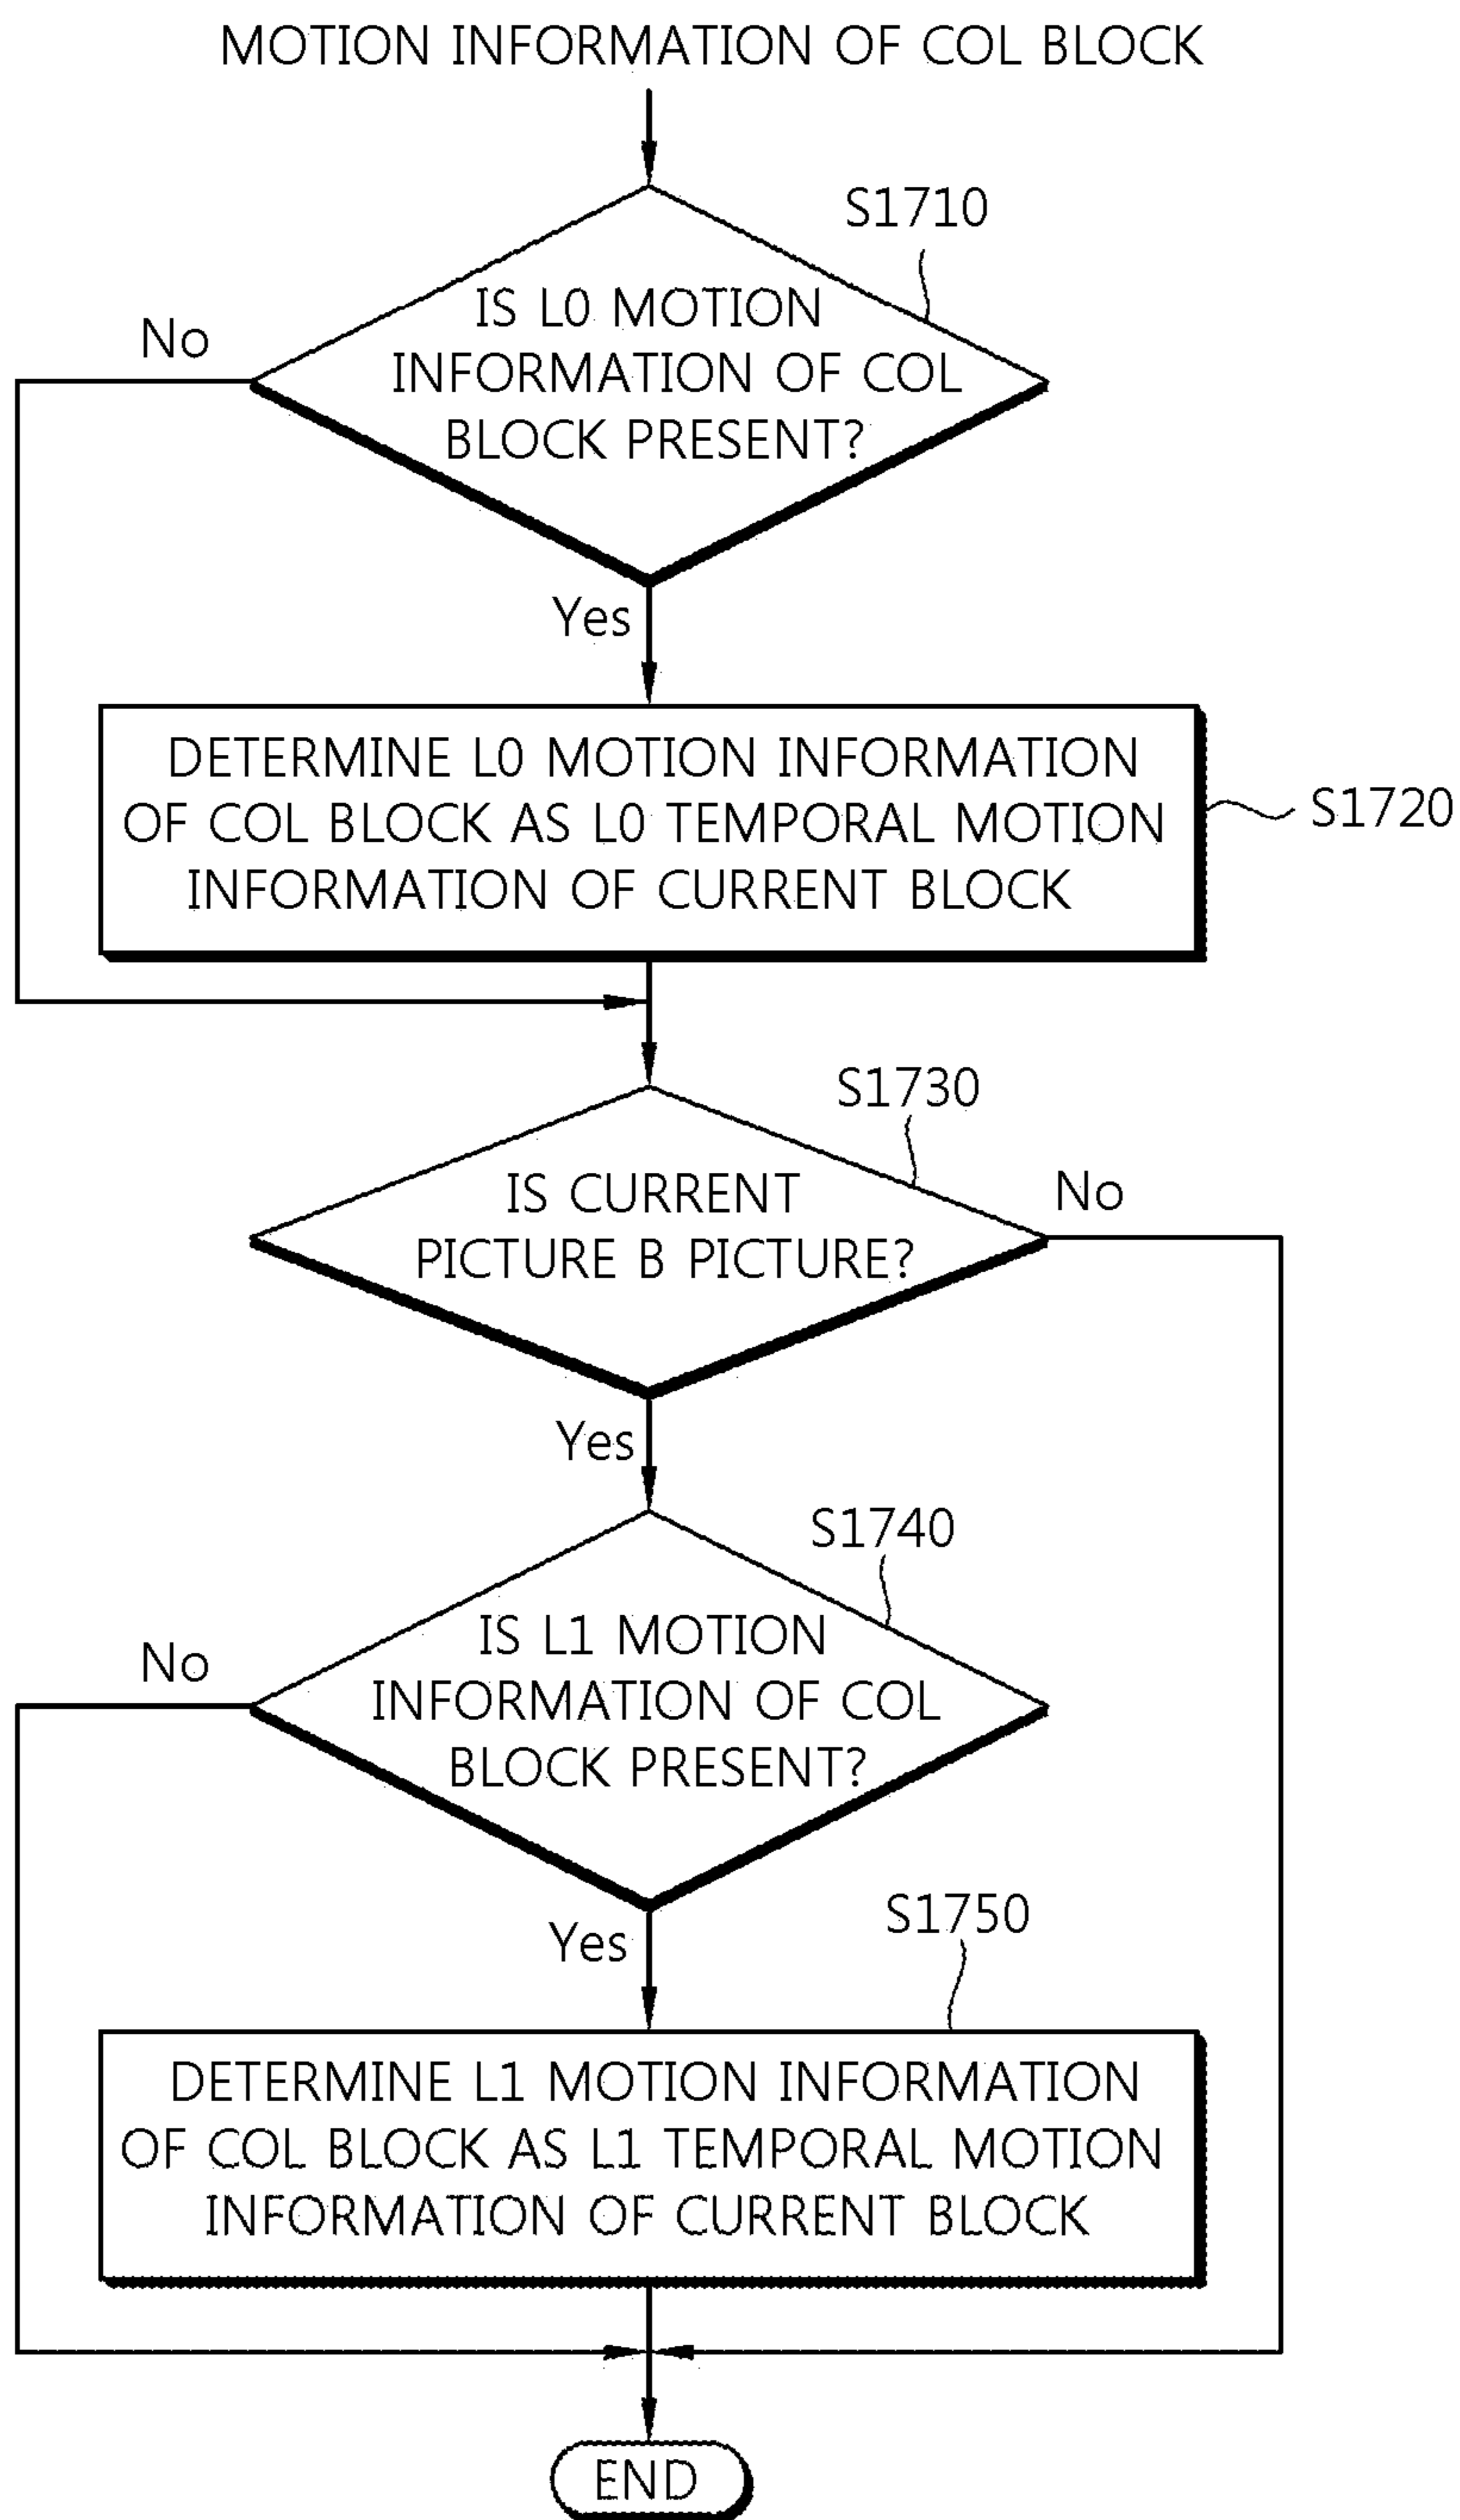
MOTION INFORMATION OF COL BLOCK

S1710

IS L0 MOTION INFORMATION OF COL BLOCK PRESENT?

No

Yes

DETERMINE L0 MOTION INFORMATION OF COL BLOCK AS L0 TEMPORAL MOTION INFORMATION OF CURRENT BLOCK

S1720

S1730

IS CURRENT PICTURE B PICTURE?

No

Yes

S1740

IS L1 MOTION INFORMATION OF COL BLOCK PRESENT?

No

Yes

S1750

DETERMINE L1 MOTION INFORMATION OF COL BLOCK AS L1 TEMPORAL MOTION INFORMATION OF CURRENT BLOCK

END